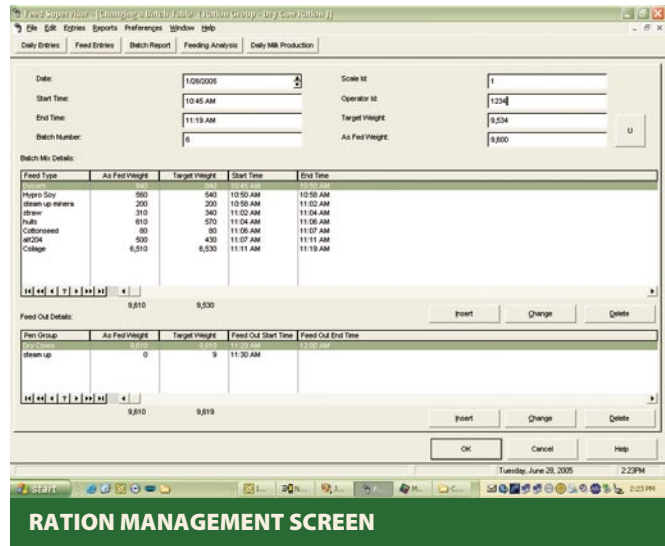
Feed Supervisor - [Changing a Batch Table (Ration Group - Dry Cow Ration)]
File Edit Entries Reports Preferences Window Help

Daily Entries | Feed Entries | Batch Report | Feeding Analysis | Daily Milk Production

Date: 1/28/2005
Start Time: 10:45 AM
End Time: 11:19 AM
Batch Number: 6
Scale Id: 1
Operator Id: 1234
Target Weight: 9,534
As Fed Weight: 9,600
U

Batch Mix Details:

| Feed Type | As Fed Weight | Target Weight | Start Time | End Time |
|---|---|---|---|---|
| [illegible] | 140 | 140 | 10:45 AM | 10:50 AM |
| Hypro Soy | 560 | 540 | 10:50 AM | 10:58 AM |
| steam up minera | 200 | 200 | 10:58 AM | 11:02 AM |
| straw | 310 | 340 | 11:02 AM | 11:04 AM |
| hulls | 610 | 570 | 11:04 AM | 11:06 AM |
| Cottonseed | 80 | 80 | 11:06 AM | 11:07 AM |
| alf204 | 500 | 430 | 11:07 AM | 11:11 AM |
| Corlage | 6,510 | 6,530 | 11:11 AM | 11:19 AM |

9,610 9,530
Insert Change Delete

Feed Out Details:

| Pen Group | As Fed Weight | Target Weight | Feed Out Start Time | Feed Out End Time |
|---|---|---|---|---|
| Dry Cows | 9,610 | 9,610 | 11:20 AM | 12:00 AM |
| steam up | 0 | 9 | 11:30 AM | |

9,610 9,619
Insert Change Delete

OK Cancel Help

Tuesday, June 28, 2005 2:23PM

start 2:23 PM

RATION MANAGEMENT SCREEN